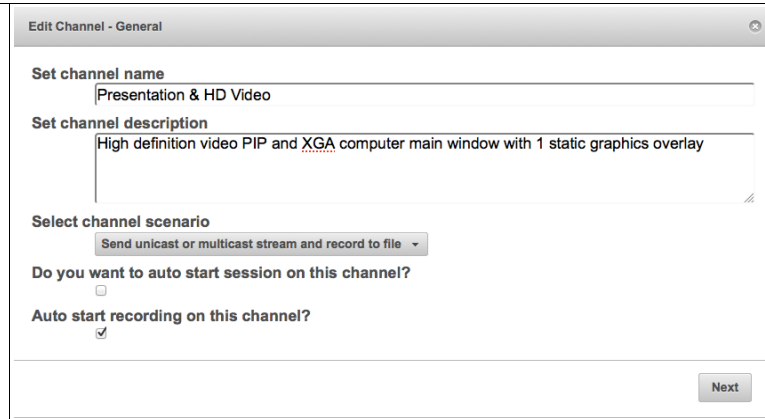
Edit Channel - General

Set channel name

Presentation & HD Video

Set channel description

High definition video PIP and XGA computer main window with 1 static graphics overlay

Select channel scenario

Send unicast or multicast stream and record to file

Do you want to auto start session on this channel?

Auto start recording on this channel?

Next